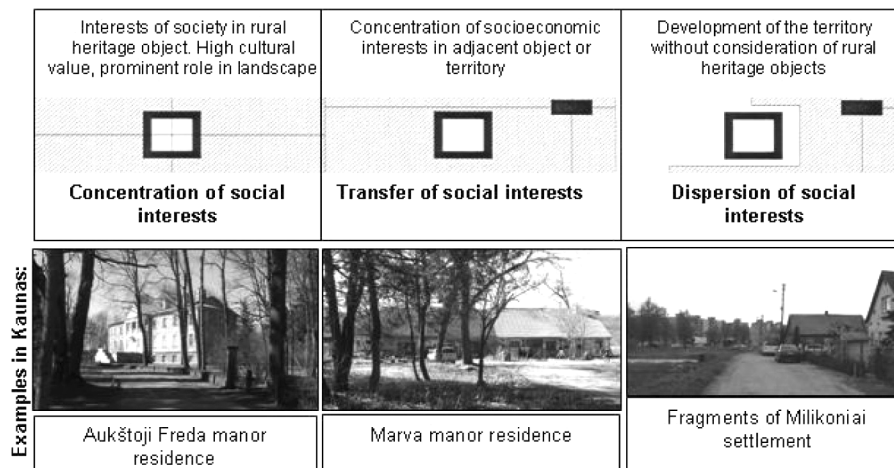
| Interests of society in rural heritage object. High cultural value, prominent role in landscape | Concentration of socioeconomic interests in adjacent object or territory | Development of the territory without consideration of rural heritage objects |
|---|---|---|
| **Concentration of social interests** | **Transfer of social interests** | **Dispersion of social interests** |

Examples in Kaunas:

Aukštoji Freda manor residence

Marva manor residence

Fragments of Milikoniai settlement